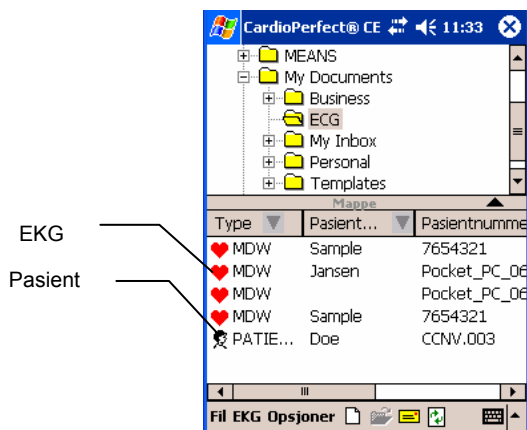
CardioPerfect® CE 11:33

MEANS
My Documents
Business
ECG
My Inbox
Personal
Templates

Mappe

| Type | Pasient... | Pasientnumme |
|---|---|---|
| MDW | Sample | 7654321 |
| MDW | Jansen | Pocket_PC_06 |
| MDW | | Pocket_PC_06 |
| MDW | Sample | 7654321 |
| PATIE... | Doe | CCNV.003 |

EKG
Pasient

Fil EKG Opsjoner